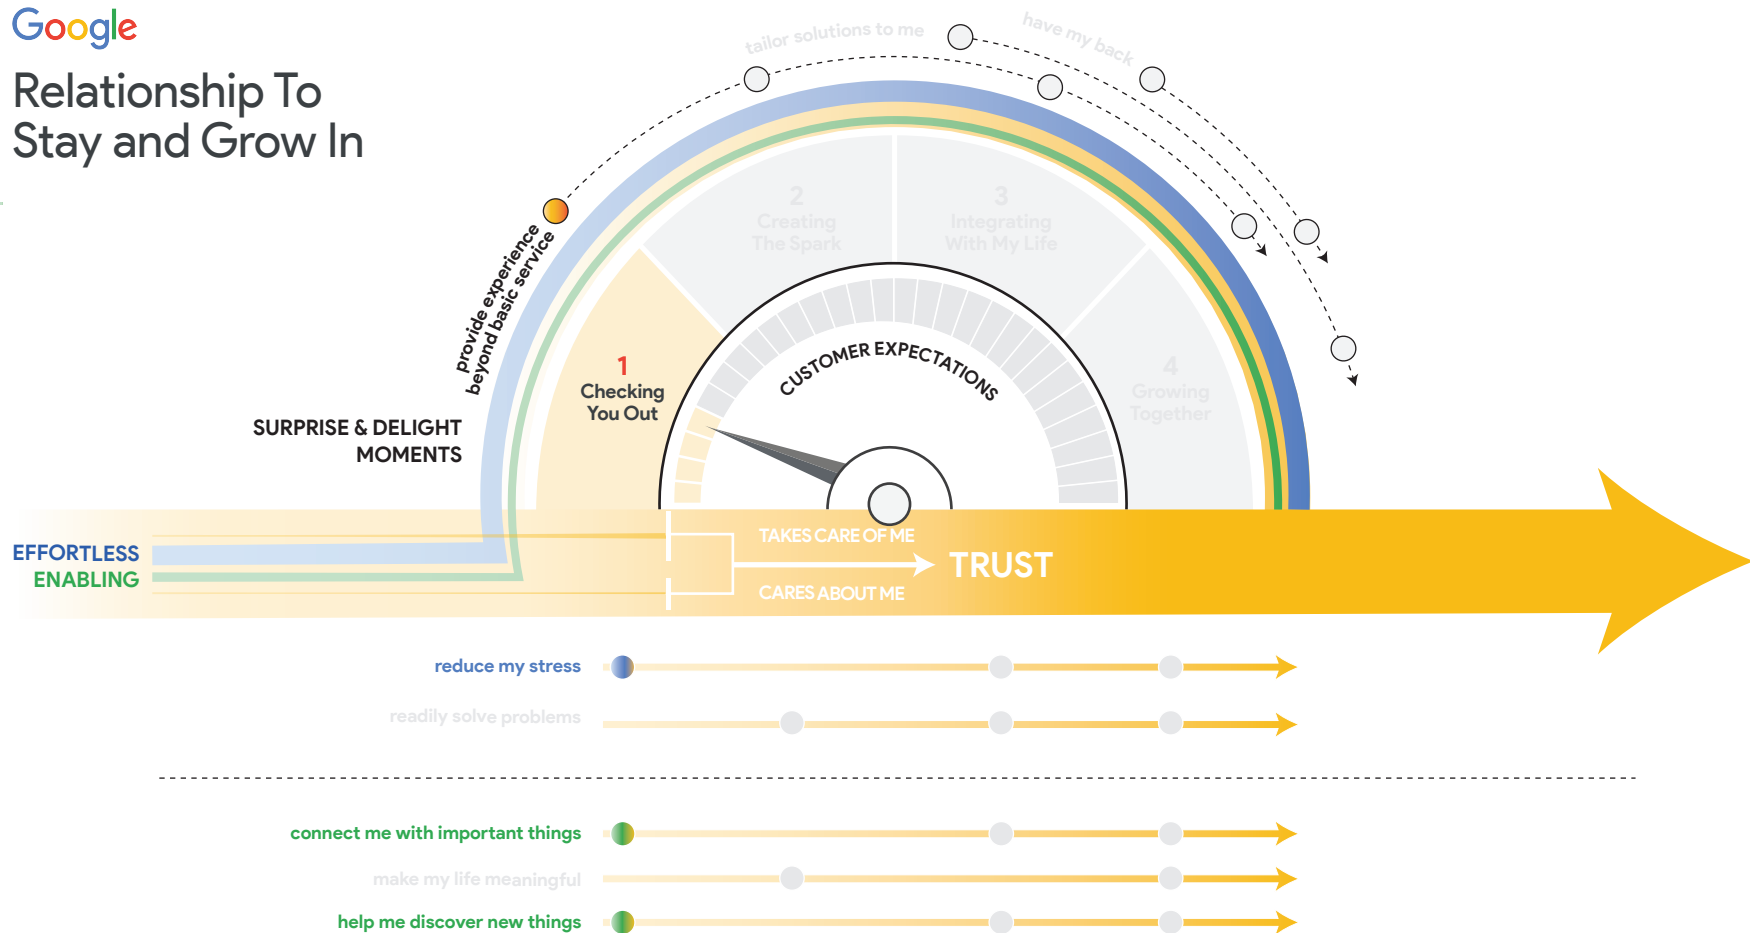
Google

Relationship To Stay and Grow In

tailor solutions to me

have my back

provide experience beyond basic service

2
Creating The Spark

3
Integrating With My Life

1
Checking You Out

4
Growing Together

CUSTOMER EXPECTATIONS

SURPRISE & DELIGHT MOMENTS

EFFORTLESS
ENABLING

TAKES CARE OF ME
CARES ABOUT ME

TRUST

reduce my stress

readily solve problems

connect me with important things

make my life meaningful

help me discover new things